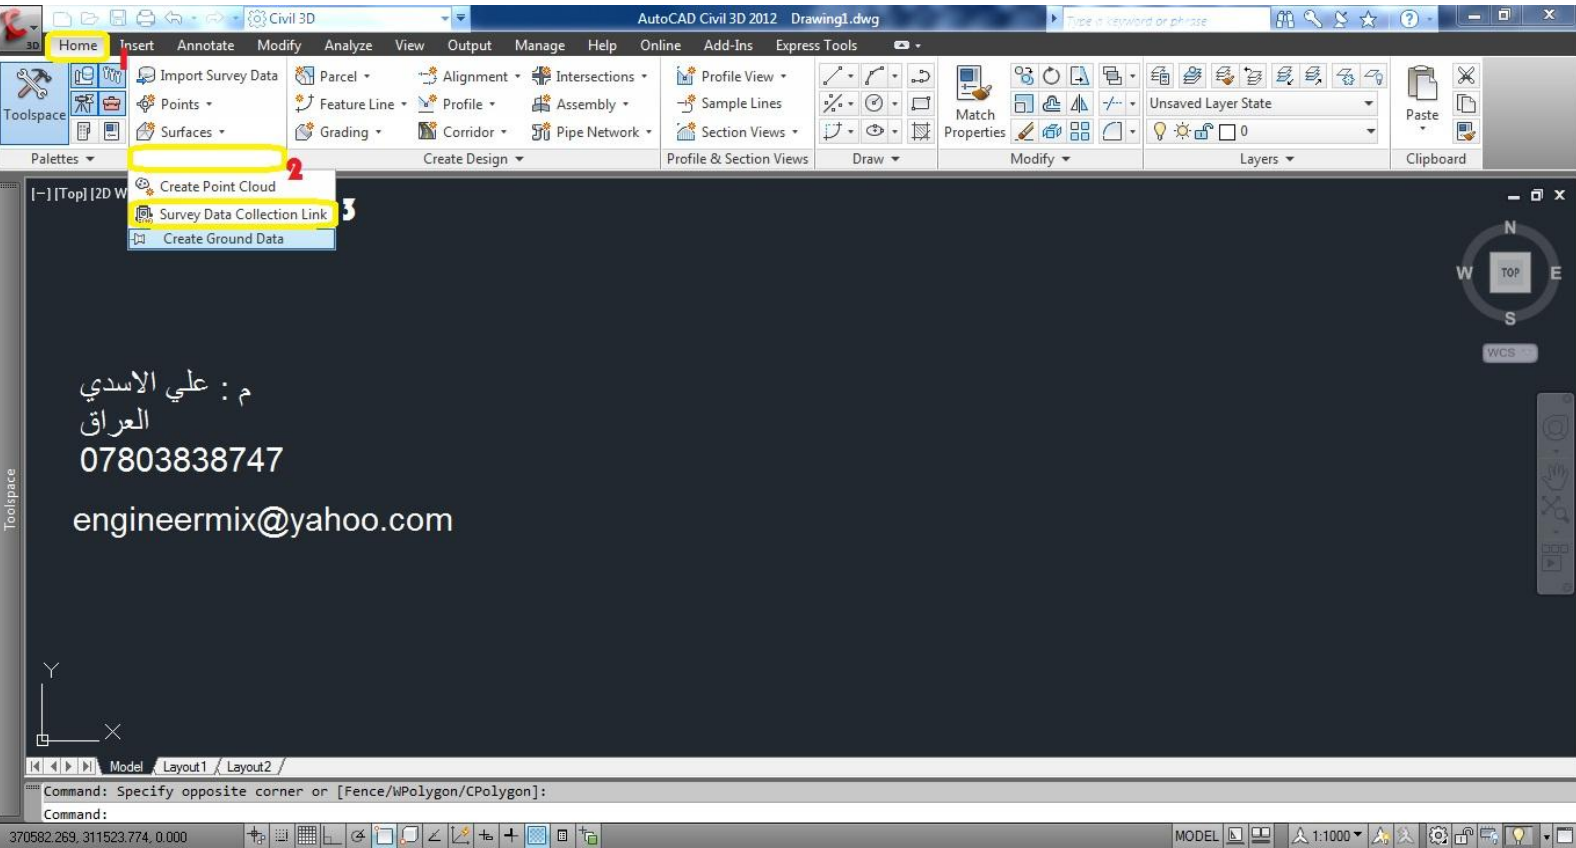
Civil 3D
AutoCAD Civil 3D 2012 Drawing1.dwg
Type a keyword or phrase
Home Insert Annotate Modify Analyze View Output Manage Help Online Add-Ins Express Tools
1
Toolspace
Import Survey Data
Points
Surfaces
Parcel
Feature Line
Grading
Alignment
Profile
Corridor
Intersections
Assembly
Pipe Network
Profile View
Sample Lines
Section Views
Match Properties
Unsaved Layer State
0
Paste
Palettes
2
Create Design
Profile & Section Views
Draw
Modify
Layers
Clipboard
[−] [Top] [2D W
Create Point Cloud
Survey Data Collection Link
3
Create Ground Data
N
W
TOP
E
S
WCS
م : علي الاسدي
العراق
07803838747
engineermix@yahoo.com
Toolspace
Y
X
Model Layout1 Layout2
Command: Specify opposite corner or [Fence/WPolygon/CPolygon]:
Command:
370582.269, 311523.774, 0.000
MODEL
1:1000